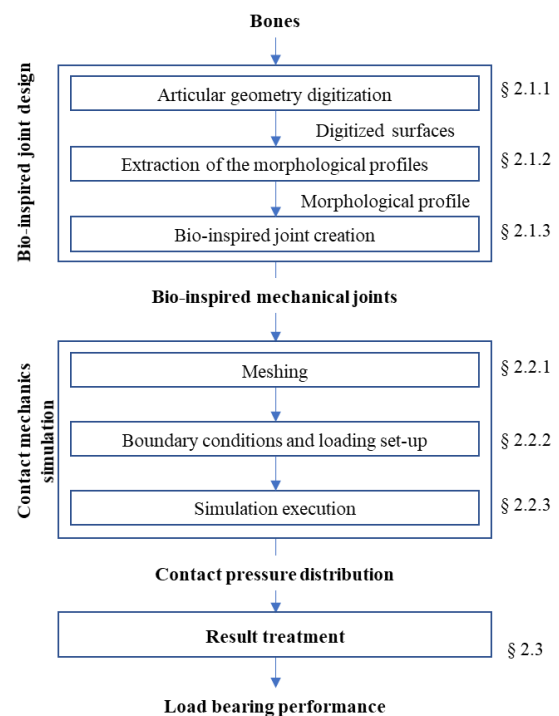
Bones

Bio-inspired joint design

Articular geometry digitization

§ 2.1.1

Digitized surfaces

Extraction of the morphological profiles

§ 2.1.2

Morphological profile

Bio-inspired joint creation

§ 2.1.3

Bio-inspired mechanical joints

Contact mechanics simulation

Meshing

§ 2.2.1

Boundary conditions and loading set-up

§ 2.2.2

Simulation execution

§ 2.2.3

Contact pressure distribution

Result treatment

§ 2.3

Load bearing performance